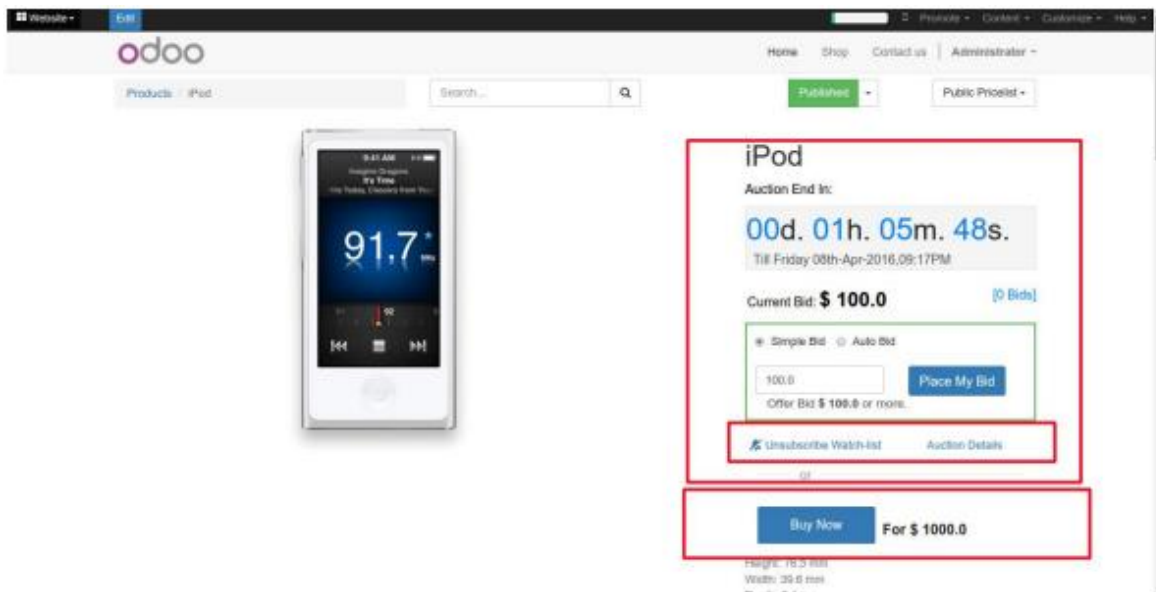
Website ▾ Edit

Promote ▾ Content ▾ Customize ▾ Help ▾

odoo

Home Shop Contact us Administrator ▾

Products / iPod

Search...

Published ▾

Public Pricelist ▾

9:41 AM

Imagine Dragons
It's Time

91.7

iPod

Auction End In:

00d. 01h. 05m. 48s.

Till Friday 08th-Apr-2016,09:17PM

Current Bid: $ 100.0

[0 Bids]

Simple Bid Auto Bid

100.0

Place My Bid

Offer Bid $ 100.0 or more.

Unsubscribe Watch-list

Auction Details

or

Buy Now

For $ 1000.0

Height: 76.5 mm
Width: 39.6 mm